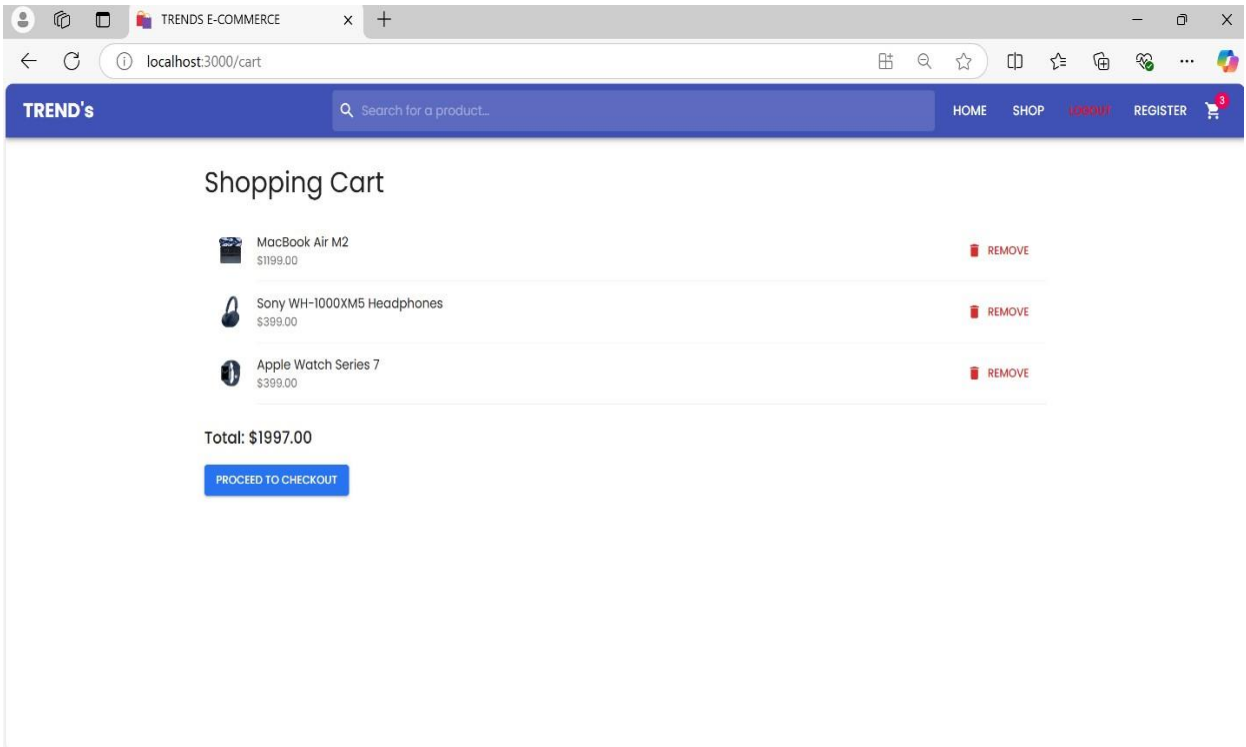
TRENDS E-COMMERCE

localhost:3000/cart

TREND's

Search for a product...

HOME SHOP LOGOUT REGISTER 3

Shopping Cart

MacBook Air M2
$1199.00

REMOVE

Sony WH-1000XM5 Headphones
$399.00

REMOVE

Apple Watch Series 7
$399.00

REMOVE

Total: $1997.00

PROCEED TO CHECKOUT